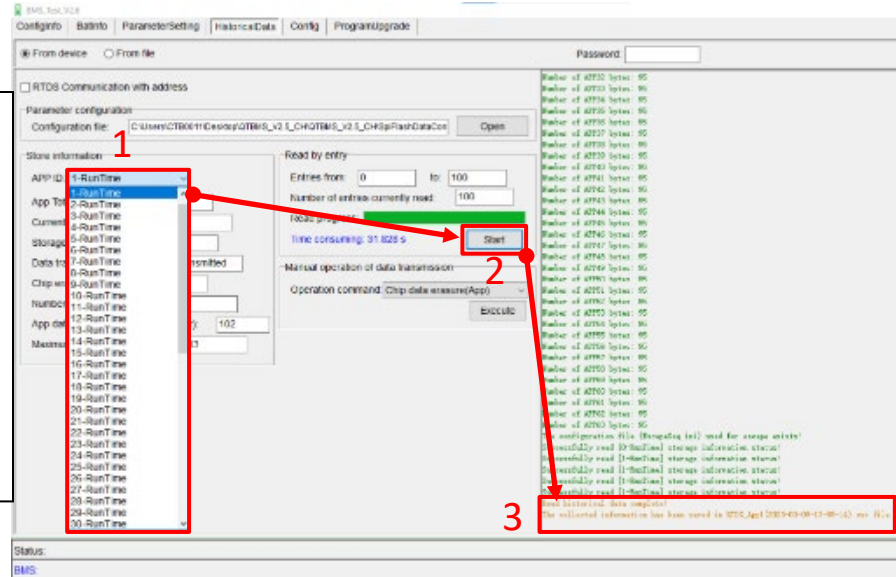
BMS_Tool_V2.8

ConfigInfo | BatInfo | ParameterSetting | HistoricalData | Config | ProgramUpgrade

From device  From file

Password:

RTDS Communication with address

Parameter configuration

Configuration file: C:\Users\CTB0011\Desktop\GTBMS_v2.5_CHQTBMS_v2.5_CHSpiFlashDataCon

Open

Store information

APP ID: 1-RunTime

App Tot

Current

Storage

Data fro

smitted

Chip wi

Number

App dat

): 102

Maximu

3

1-RunTime
2-RunTime
3-RunTime
4-RunTime
5-RunTime
6-RunTime
7-RunTime
8-RunTime
9-RunTime
10-RunTime
11-RunTime
12-RunTime
13-RunTime
14-RunTime
15-RunTime
16-RunTime
17-RunTime
18-RunTime
19-RunTime
20-RunTime
21-RunTime
22-RunTime
23-RunTime
24-RunTime
25-RunTime
26-RunTime
27-RunTime
28-RunTime
29-RunTime
30-RunTime

1

Read by entry

Entries from: 0 to: 100

Number of entries currently read: 100

Read progress:

Time consuming: 31.828 s

Start

2

Manual operation of data transmission

Operation command: Chip data erasure(App)

Execute

Number of ATF32 bytes: 95
Number of ATF33 bytes: 95
Number of ATF34 bytes: 95
Number of ATF35 bytes: 95
Number of ATF36 bytes: 95
Number of ATF37 bytes: 95
Number of ATF38 bytes: 95
Number of ATF39 bytes: 95
Number of ATF40 bytes: 95
Number of ATF41 bytes: 95
Number of ATF42 bytes: 95
Number of ATF43 bytes: 95
Number of ATF44 bytes: 95
Number of ATF45 bytes: 95
Number of ATF46 bytes: 95
Number of ATF47 bytes: 95
Number of ATF48 bytes: 95
Number of ATF49 bytes: 95
Number of ATF50 bytes: 95
Number of ATF51 bytes: 95
Number of ATF52 bytes: 95
Number of ATF53 bytes: 95
Number of ATF54 bytes: 95
Number of ATF55 bytes: 95
Number of ATF56 bytes: 95
Number of ATF57 bytes: 95
Number of ATF58 bytes: 95
Number of ATF59 bytes: 95
Number of ATF60 bytes: 95
Number of ATF61 bytes: 95
Number of ATF62 bytes: 95
Number of ATF63 bytes: 95
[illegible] configuration file [StorageCfg.ini] used for storage exists!
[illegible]ccessfully read [0-RunTime] storage information status!
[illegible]ccessfully read [1-RunTime] storage information status!
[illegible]ccessfully read [1-RunTime] storage information status!
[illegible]ccessfully read [1-RunTime] storage information status!
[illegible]ccessfully read [1-RunTime] storage information status!
Read historical data complete!
The collected information has been saved in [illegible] csv file

3

Status:

BMS: